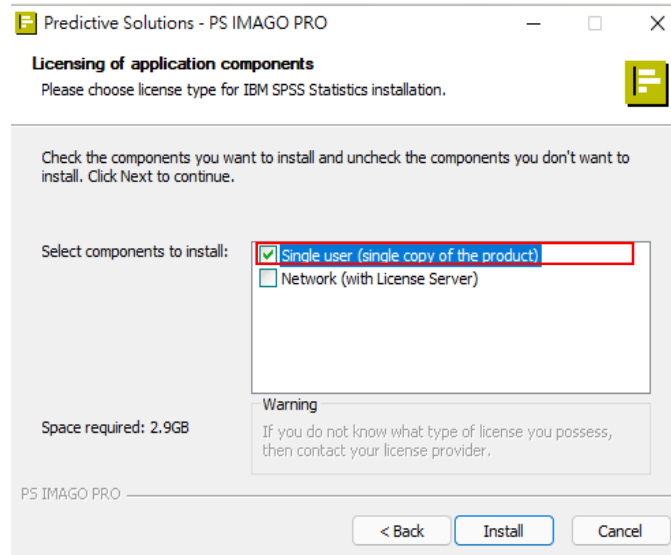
Predictive Solutions - PS IMAGO PRO

Licensing of application components
Please choose license type for IBM SPSS Statistics installation.

Check the components you want to install and uncheck the components you don't want to install. Click Next to continue.

Select components to install:

Single user (single copy of the product)
Network (with License Server)

Space required: 2.9GB

Warning
If you do not know what type of license you possess, then contact your license provider.

PS IMAGO PRO

< Back
Install
Cancel